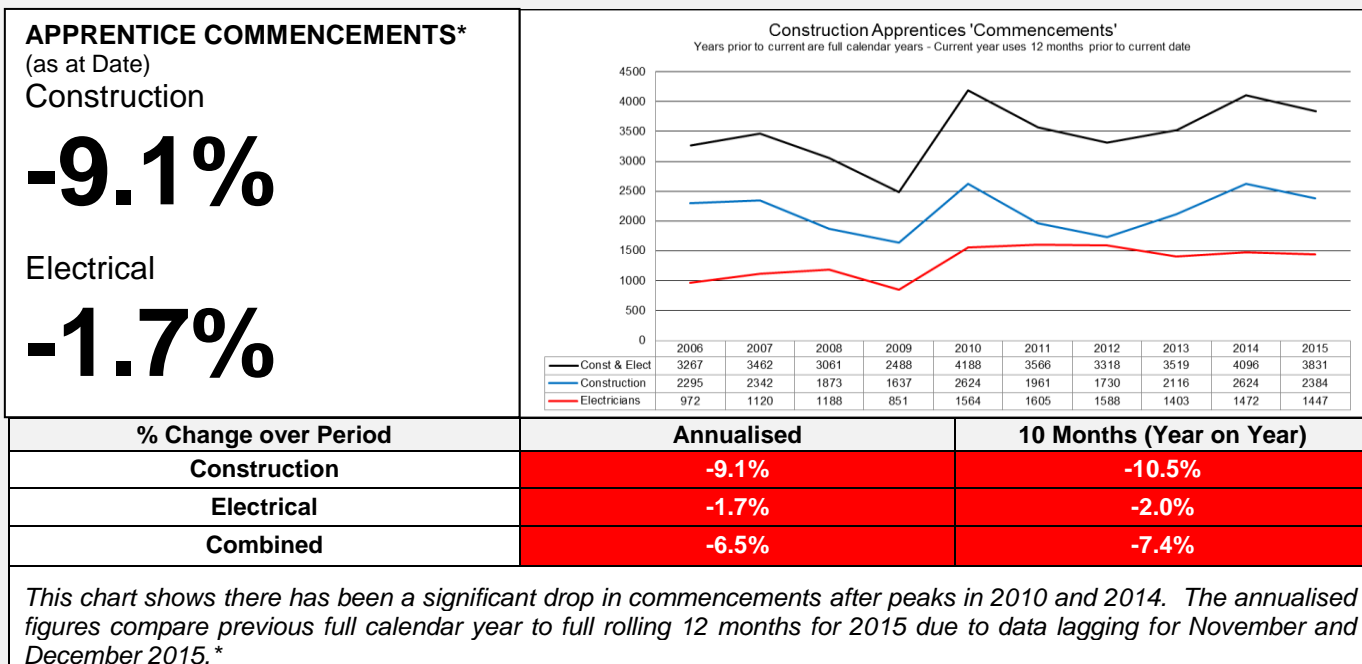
**APPRENTICE COMMENCEMENTS***
(as at Date)
Construction

**-9.1%**

Electrical

**-1.7%**

Construction Apprentices 'Commencements'
Years prior to current are full calendar years - Current year uses 12 months prior to current date

4500
4000
3500
3000
2500
2000
1500
1000
500
0

| | 2006 | 2007 | 2008 | 2009 | 2010 | 2011 | 2012 | 2013 | 2014 | 2015 |
|---|---|---|---|---|---|---|---|---|---|---|
| Const & Elect | 3267 | 3462 | 3061 | 2488 | 4188 | 3566 | 3318 | 3519 | 4096 | 3831 |
| Construction | 2295 | 2342 | 1873 | 1637 | 2624 | 1961 | 1730 | 2116 | 2624 | 2384 |
| Electricians | 972 | 1120 | 1188 | 851 | 1564 | 1605 | 1588 | 1403 | 1472 | 1447 |

| % Change over Period | Annualised | 10 Months (Year on Year) |
|---|---|---|
| Construction | -9.1% | -10.5% |
| Electrical | -1.7% | -2.0% |
| Combined | -6.5% | -7.4% |

*This chart shows there has been a significant drop in commencements after peaks in 2010 and 2014. The annualised figures compare previous full calendar year to full rolling 12 months for 2015 due to data lagging for November and December 2015.**